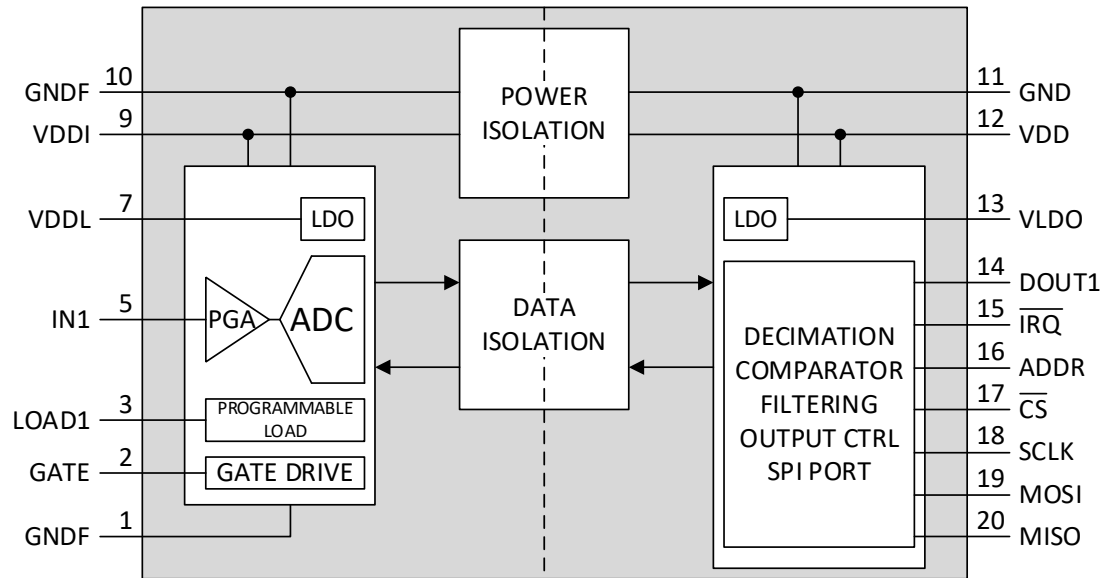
GNDF 10
VDDI 9
POWER ISOLATION
11 GND
12 VDD
VDDL 7
LDO
LDO
13 VLDO
IN1 5
PGA
ADC
DATA ISOLATION
14 DOUT1
15 $\overline{IRQ}$
16 ADDR
17 $\overline{CS}$
18 SCLK
19 MOSI
20 MISO
DECIMATION COMPARATOR FILTERING OUTPUT CTRL SPI PORT
LOAD1 3
PROGRAMMABLE LOAD
GATE 2
GATE DRIVE
GNDF 1